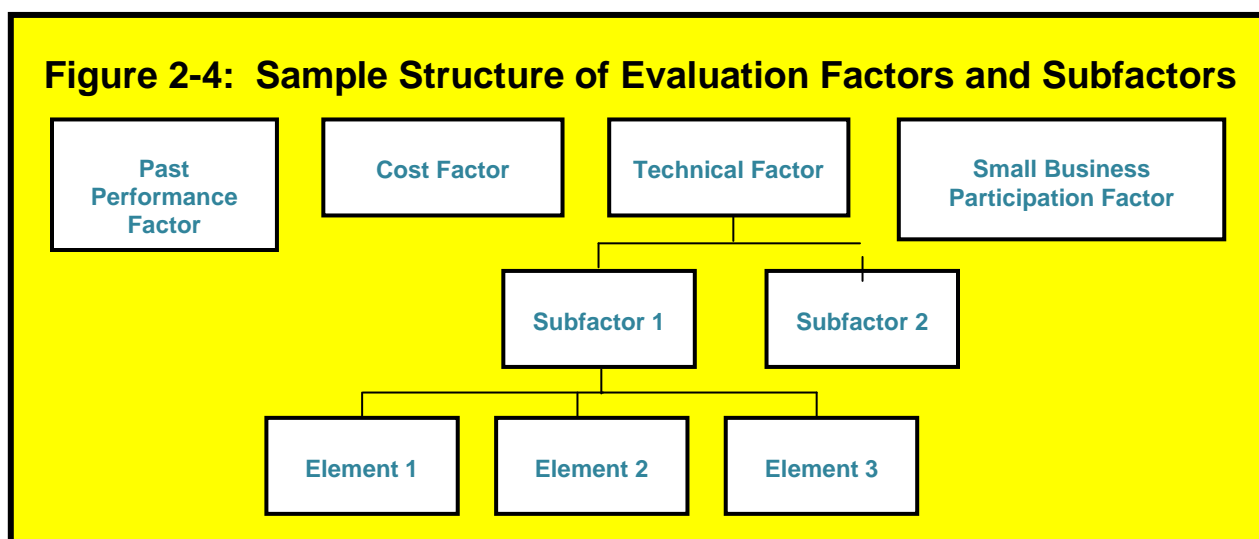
Figure 2-4: Sample Structure of Evaluation Factors and Subfactors

Past Performance Factor

Cost Factor

Technical Factor

Small Business Participation Factor

Subfactor 1

Subfactor 2

Element 1

Element 2

Element 3